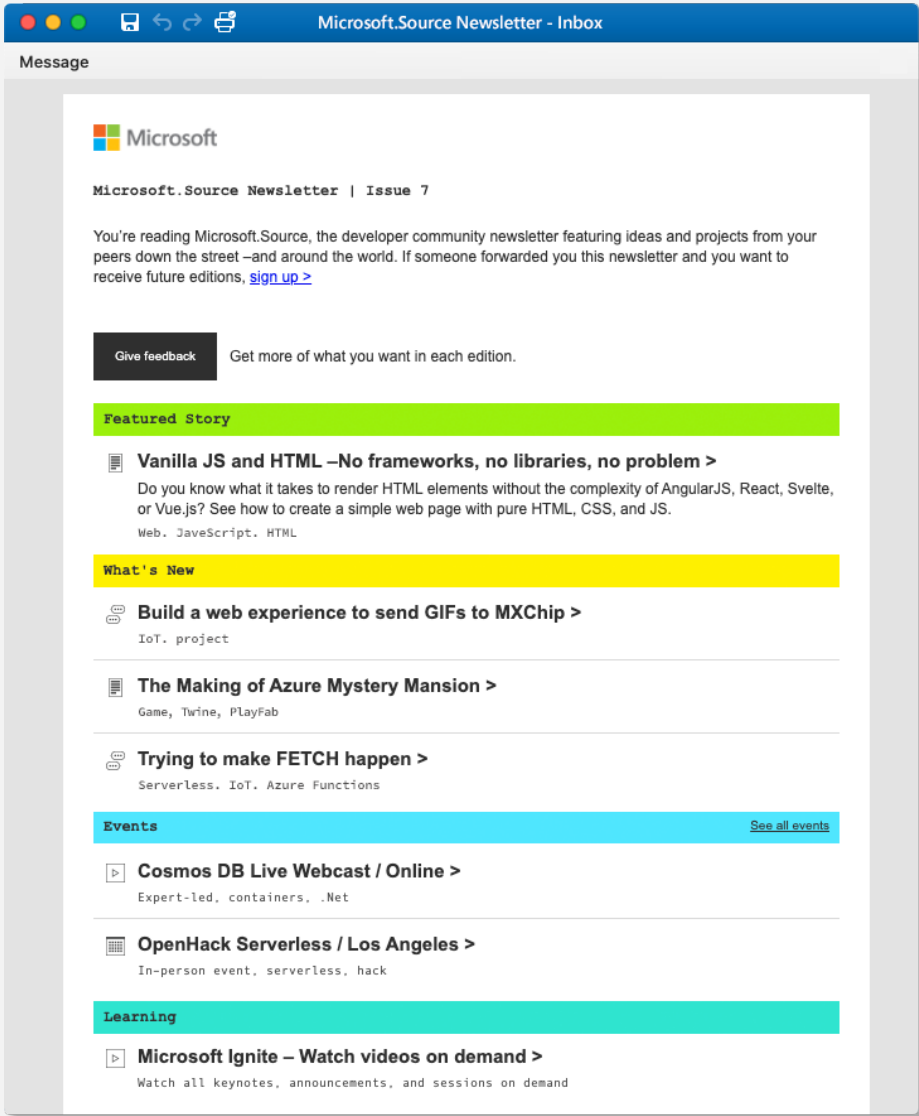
Microsoft.Source Newsletter - Inbox

Message

Microsoft

Microsoft.Source Newsletter | Issue 7

You're reading Microsoft.Source, the developer community newsletter featuring ideas and projects from your peers down the street –and around the world. If someone forwarded you this newsletter and you want to receive future editions, sign up >

Give feedback Get more of what you want in each edition.

Featured Story

Vanilla JS and HTML –No frameworks, no libraries, no problem >

Do you know what it takes to render HTML elements without the complexity of AngularJS, React, Svelte, or Vue.js? See how to create a simple web page with pure HTML, CSS, and JS.

Web. JavaScript. HTML

What's New

Build a web experience to send GIFs to MXChip >

IoT. project

The Making of Azure Mystery Mansion >

Game, Twine, PlayFab

Trying to make FETCH happen >

Serverless. IoT. Azure Functions

Events See all events

Cosmos DB Live Webcast / Online >

Expert-led, containers, .Net

OpenHack Serverless / Los Angeles >

In-person event, serverless, hack

Learning

Microsoft Ignite – Watch videos on demand >

Watch all keynotes, announcements, and sessions on demand